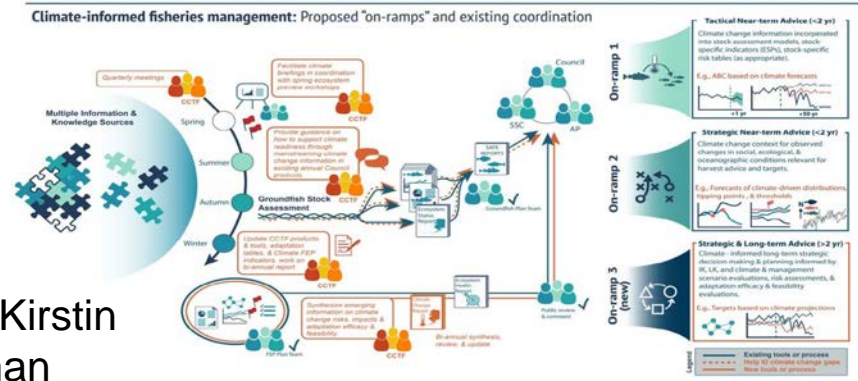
Climate-informed fisheries management: Proposed "on-ramps" and existing coordination

Multiple Information & Knowledge Sources

Quarterly meetings

CCTF

Facilitate climate briefings in coordination with spring ecosystem preview workshops

Spring

Summer

Autumn

Winter

Provide guidance on how to support climate readiness through mainstreaming climate change information in existing annual Council products

CCTF

Groundfish Stock Assessment

Ecosystem Status Reports

SAFE REPORTS

Groundfish Plan Team

Council

SSC

AP

Update CCTF products & tools, adaptation tables, & Climate FEP indicators, work on bi-annual report

Synthesize emerging information on climate change risks, impacts & adaptation efficacy & feasibility

CCTF

Bi-annual synthesis, review, & update

FEP Plan Team

Public review & comment

On-ramp 1

Tactical Near-term Advice (<2 yr)

Climate change information incorporated into stock assessment models, stock specific indicators (ESPs), stock-specific risk tables (as appropriate).

E.g., ABC based on climate forecasts

+1 yr

+50 yr

On-ramp 2

Strategic Near-term Advice (<2 yr)

Climate change context for observed changes in social, ecological, & oceanographic conditions relevant for harvest advice and targets.

E.g., Forecasts of climate-driven distributions, tipping points, & thresholds

On-ramp 3 (new)

Strategic & Long-term Advice (>2 yr)

Climate - informed long-term strategic decision making & planning informed by IK, LK, and climate & management scenario evaluations, risk assessments, & adaptation efficacy & feasibility evaluations.

E.g., Targets based on climate projections

Legend

Existing tools or process

Help ID climate change gaps

New tools or process

Kirstin

an